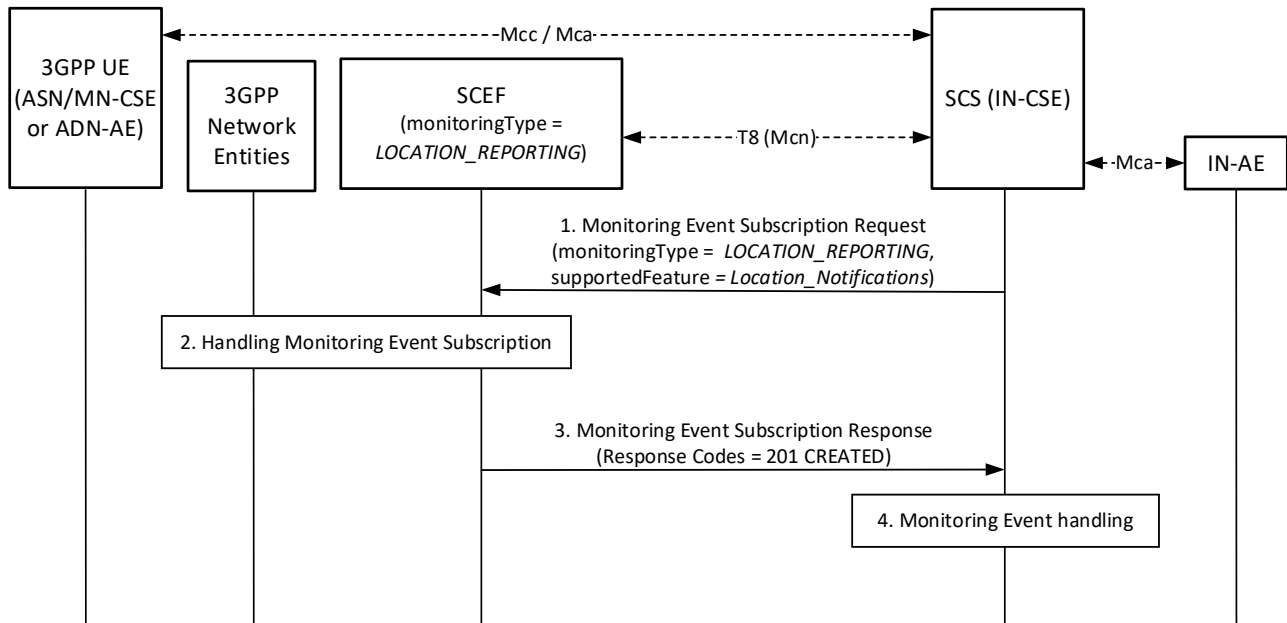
Mcc / Mca

3GPP UE (ASN/MN-CSE or ADN-AE)

3GPP Network Entities

SCEF (monitoringType = LOCATION_REPORTING)

T8 (Mcn)

SCS (IN-CSE)

Mca

IN-AE

1. Monitoring Event Subscription Request (monitoringType = LOCATION_REPORTING, supportedFeature = Location_Notifications)

2. Handling Monitoring Event Subscription

3. Monitoring Event Subscription Response (Response Codes = 201 CREATED)

4. Monitoring Event handling